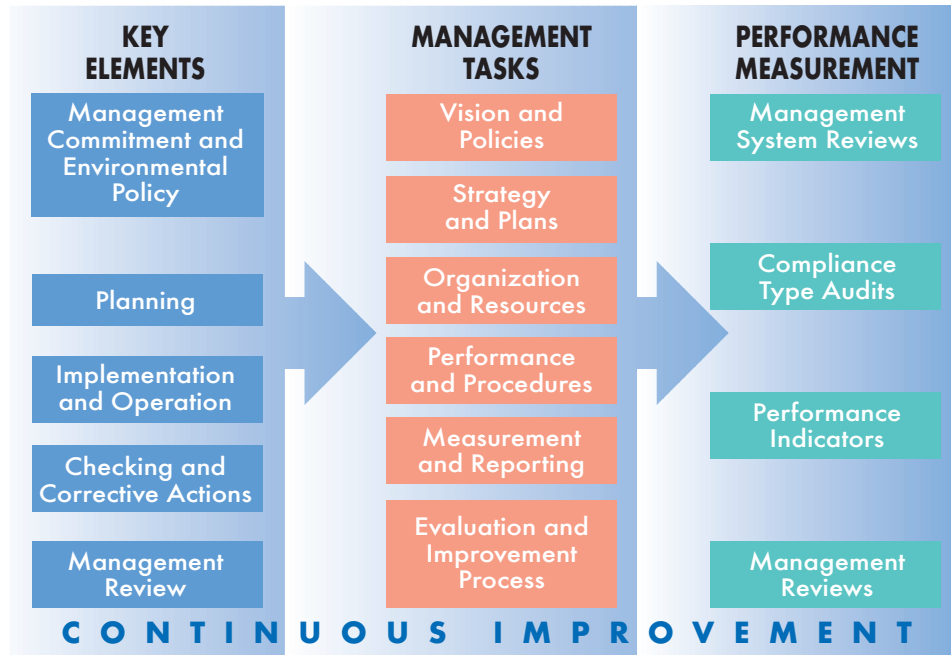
KEY ELEMENTS

Management Commitment and Environmental Policy

Planning

Implementation and Operation

Checking and Corrective Actions

Management Review

MANAGEMENT TASKS

Vision and Policies

Strategy and Plans

Organization and Resources

Performance and Procedures

Measurement and Reporting

Evaluation and Improvement Process

PERFORMANCE MEASUREMENT

Management System Reviews

Compliance Type Audits

Performance Indicators

Management Reviews

CONTINUOUS IMPROVEMENT